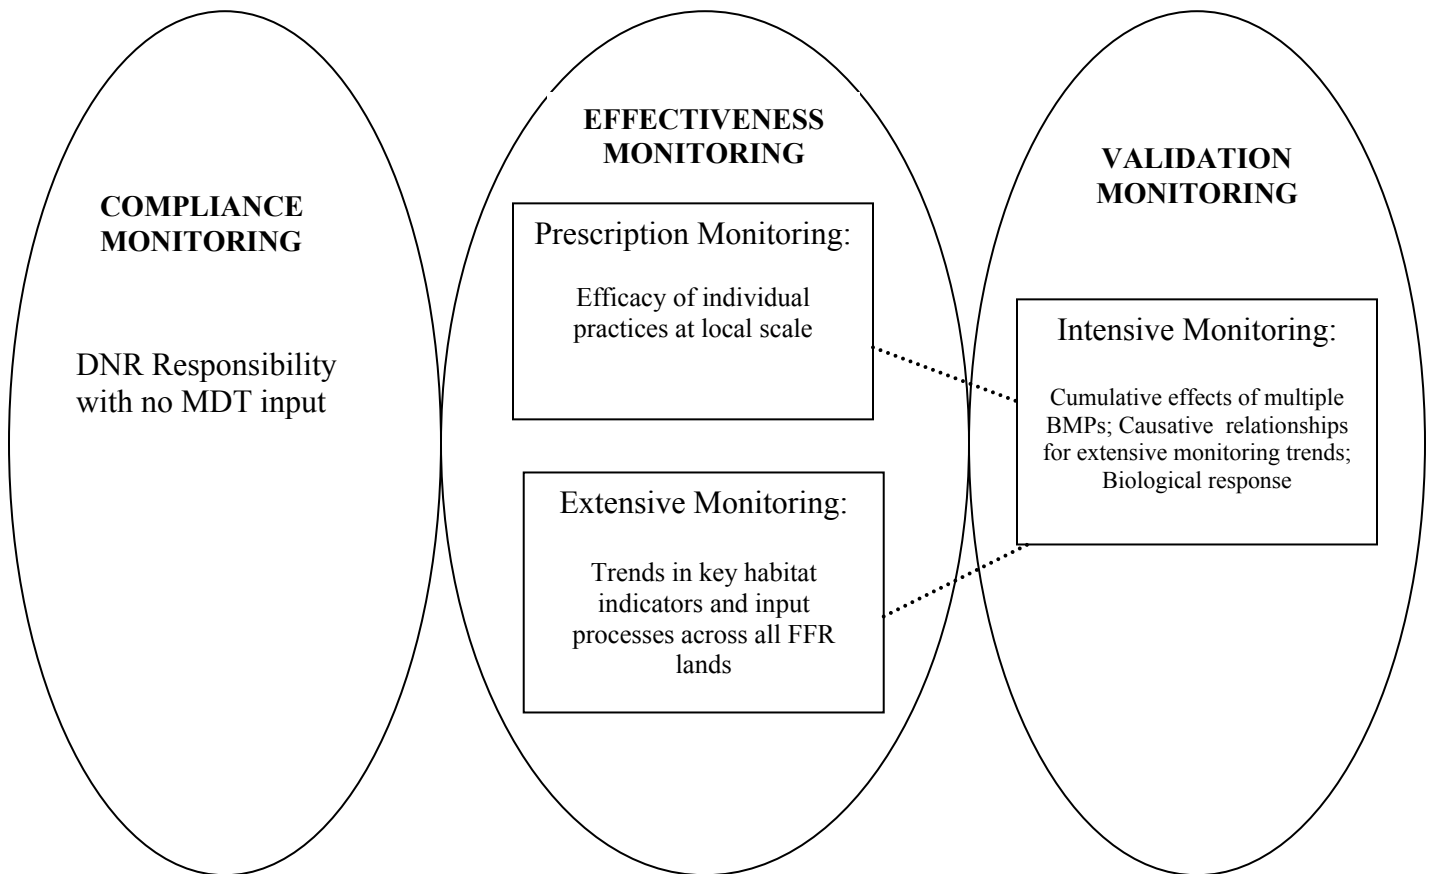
COMPLIANCE MONITORING

DNR Responsibility with no MDT input

EFFECTIVENESS MONITORING

Prescription Monitoring:

Efficacy of individual practices at local scale

Extensive Monitoring:

Trends in key habitat indicators and input processes across all FFR lands

VALIDATION MONITORING

Intensive Monitoring:

Cumulative effects of multiple BMPs; Causative relationships for extensive monitoring trends; Biological response